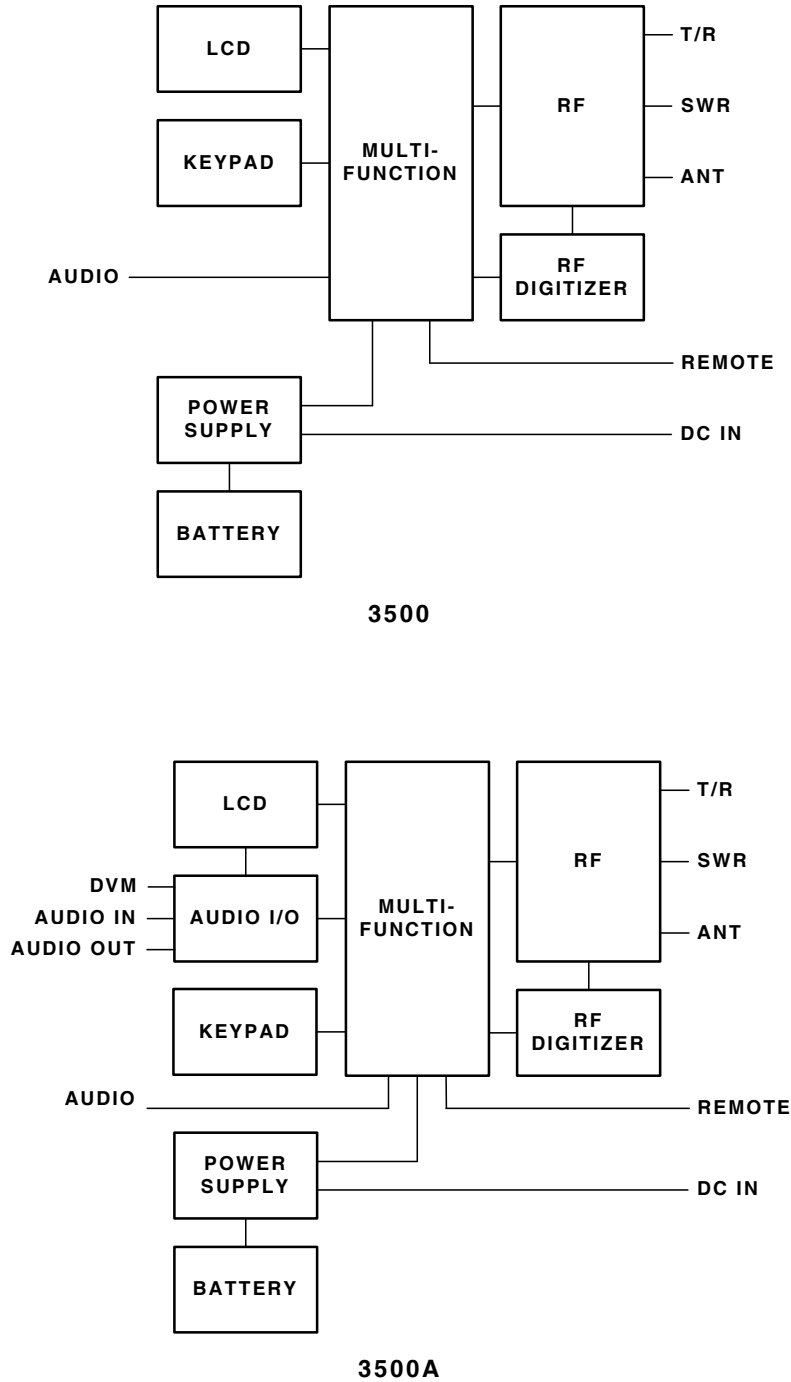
LCD

KEYPAD

MULTI-FUNCTION

RF

T/R

SWR

ANT

AUDIO

RF DIGITIZER

REMOTE

POWER SUPPLY

DC IN

BATTERY

3500

LCD

DVM

AUDIO IN

AUDIO OUT

AUDIO I/O

MULTI-FUNCTION

RF

T/R

SWR

ANT

KEYPAD

RF DIGITIZER

AUDIO

REMOTE

POWER SUPPLY

DC IN

BATTERY

3500A